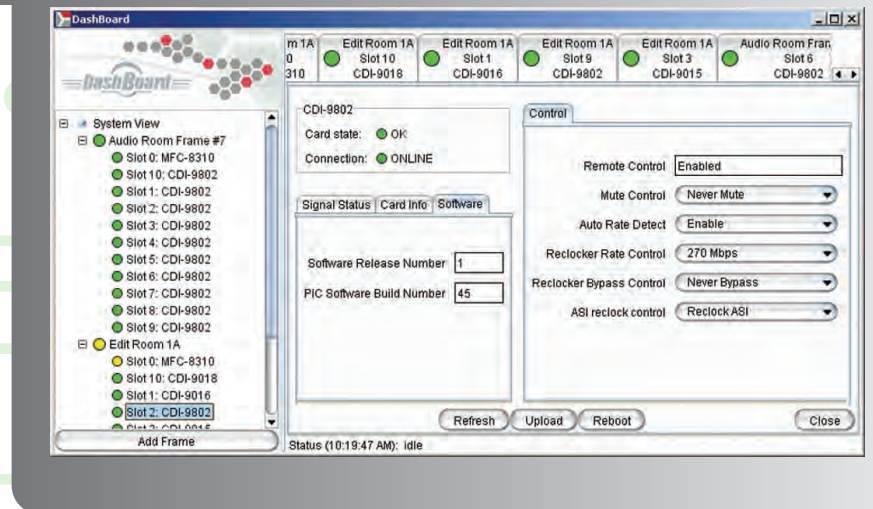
DashBoard

DashBoard

m 1A 0 310

Edit Room 1A Slot 10 CDI-9018

Edit Room 1A Slot 1 CDI-9016

Edit Room 1A Slot 9 CDI-9802

Edit Room 1A Slot 3 CDI-9015

Audio Room Fran Slot 6 CDI-9802

System View
Audio Room Frame #7
Slot 0: MFC-8310
Slot 10: CDI-9802
Slot 1: CDI-9802
Slot 2: CDI-9802
Slot 3: CDI-9802
Slot 4: CDI-9802
Slot 5: CDI-9802
Slot 6: CDI-9802
Slot 7: CDI-9802
Slot 8: CDI-9802
Slot 9: CDI-9802
Edit Room 1A
Slot 0: MFC-8310
Slot 10: CDI-9018
Slot 1: CDI-9016
Slot 2: CDI-9802
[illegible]

Add Frame

CDI-9802
Card state: OK
Connection: ONLINE

Signal Status | Card Info | Software

Software Release Number 1
PIC Software Build Number 45

Control

Remote Control Enabled
Mute Control Never Mute
Auto Rate Detect Enable
Reclocker Rate Control 270 Mbps
Reclocker Bypass Control Never Bypass
ASI reclock control Reclock ASI

Refresh Upload Reboot Close

Status (10:19:47 AM): idle